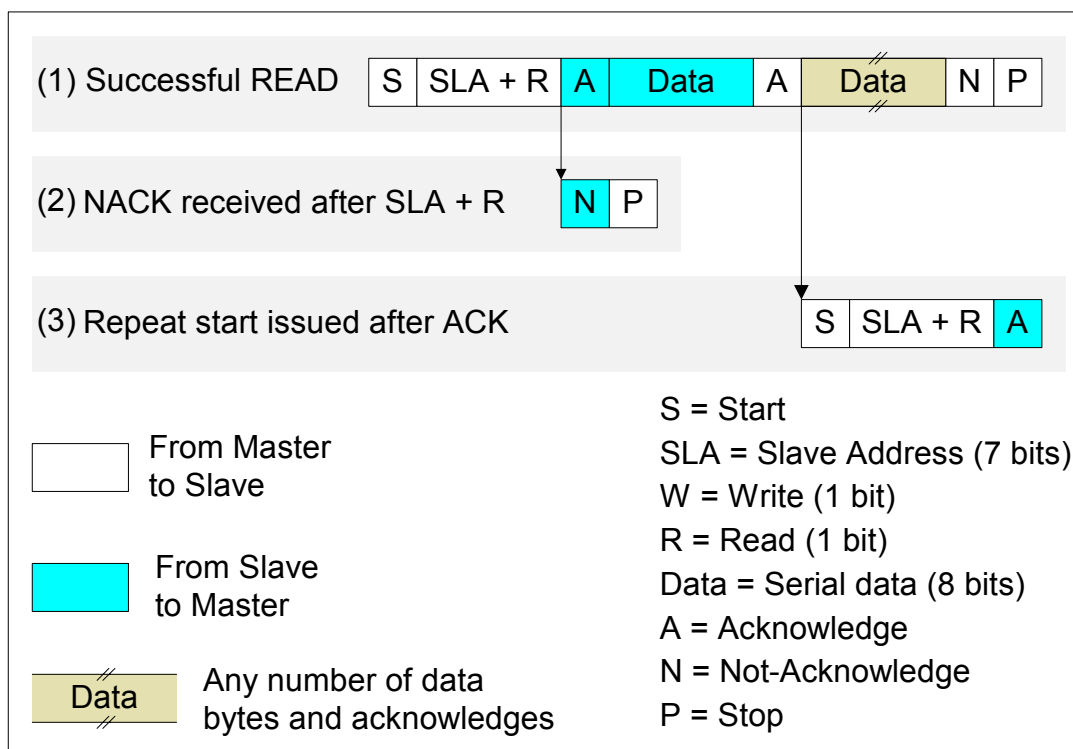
(1) Successful READ

| S | SLA + R | A | Data | A | Data | N | P |
|---|---|---|---|---|---|---|---|

(2) NACK received after SLA + R

| N | P |
|---|---|

(3) Repeat start issued after ACK

| S | SLA + R | A |
|---|---|---|

From Master to Slave

From Slave to Master

Data Any number of data bytes and acknowledges

S = Start
SLA = Slave Address (7 bits)
W = Write (1 bit)
R = Read (1 bit)
Data = Serial data (8 bits)
A = Acknowledge
N = Not-Acknowledge
P = Stop